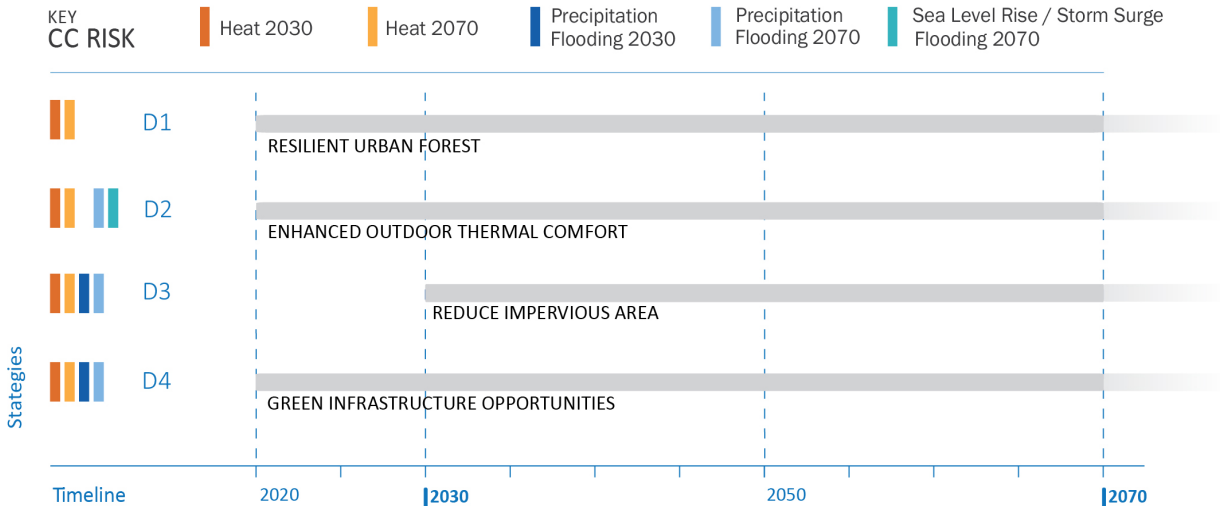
KEY
CC RISK

Heat 2030

Heat 2070

Precipitation Flooding 2030

Precipitation Flooding 2070

Sea Level Rise / Storm Surge Flooding 2070

D1

RESILIENT URBAN FOREST

D2

ENHANCED OUTDOOR THERMAL COMFORT

D3

REDUCE IMPERVIOUS AREA

D4

GREEN INFRASTRUCTURE OPPORTUNITIES

Stategies

Timeline

2020

2030

2050

2070